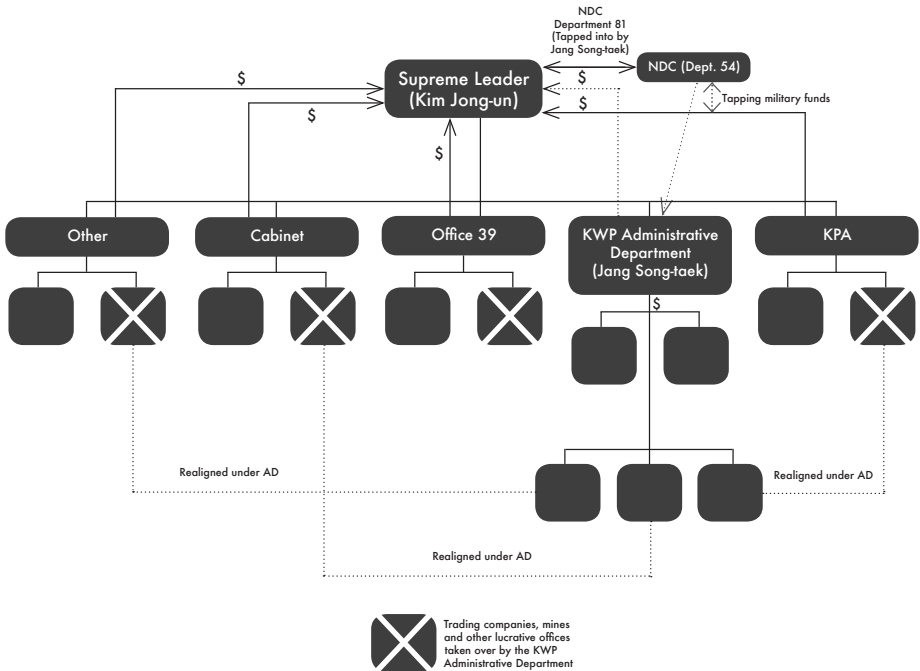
NDC Department 81 (Tapped into by Jang Song-taek)

Supreme Leader (Kim Jong-un)

NDC (Dept. 54)

$

$

$

$

Tapping military funds

$

Other

Cabinet

Office 39

KWP Administrative Department (Jang Song-taek)

KPA

$

Realigned under AD

Realigned under AD

Realigned under AD

Trading companies, mines and other lucrative offices taken over by the KWP Administrative Department